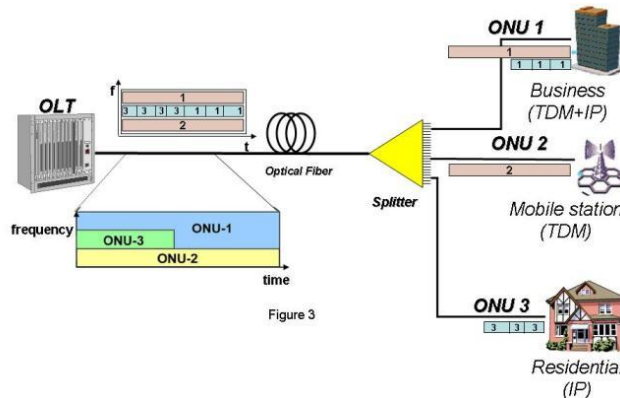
ONU 1

1

1 1 1

Business (TDM+IP)

OLT

f

1

3 3 3 3 1 1 1

2

t

Optical Fiber

Splitter

ONU 2

2

Mobile station (TDM)

frequency

ONU-1

ONU-3

ONU-2

time

ONU 3

3 3 3

Figure 3

Residential (IP)